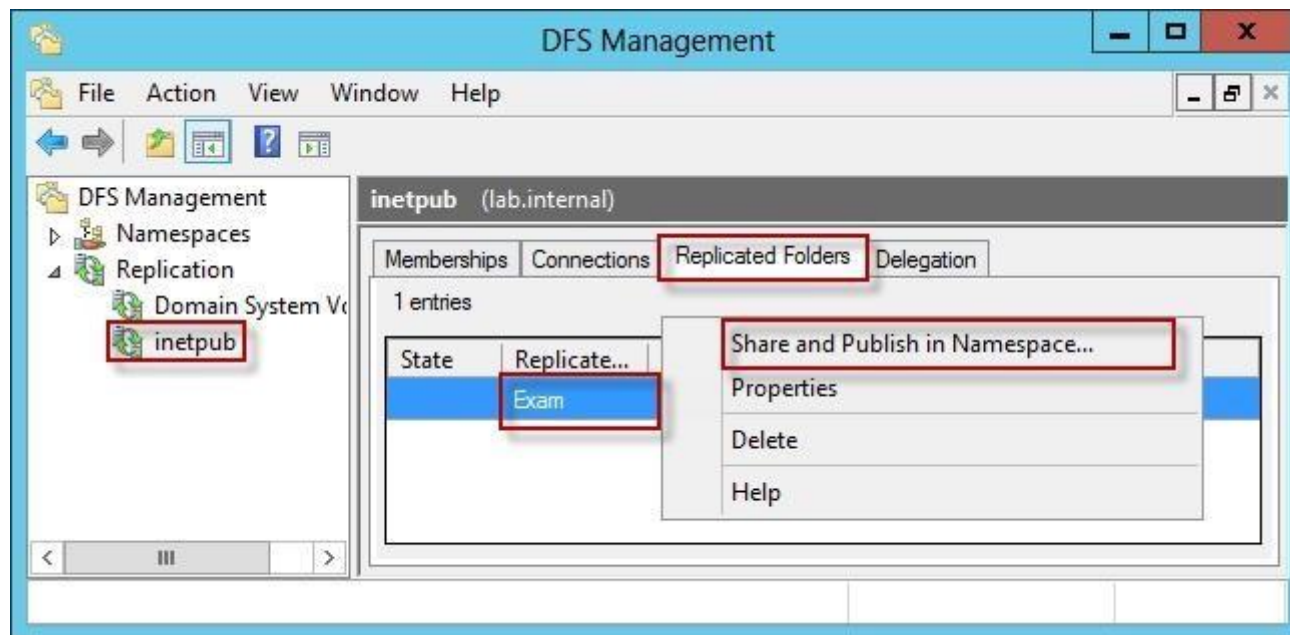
DFS Management

File Action View Window Help

DFS Management
Namespaces
Replication
Domain System Vc
inetpub

inetpub (lab.internal)

Memberships | Connections | Replicated Folders | Delegation

1 entries

| State | Replicate... |
|---|---|
| | Exam |

Share and Publish in Namespace...
Properties
Delete
Help